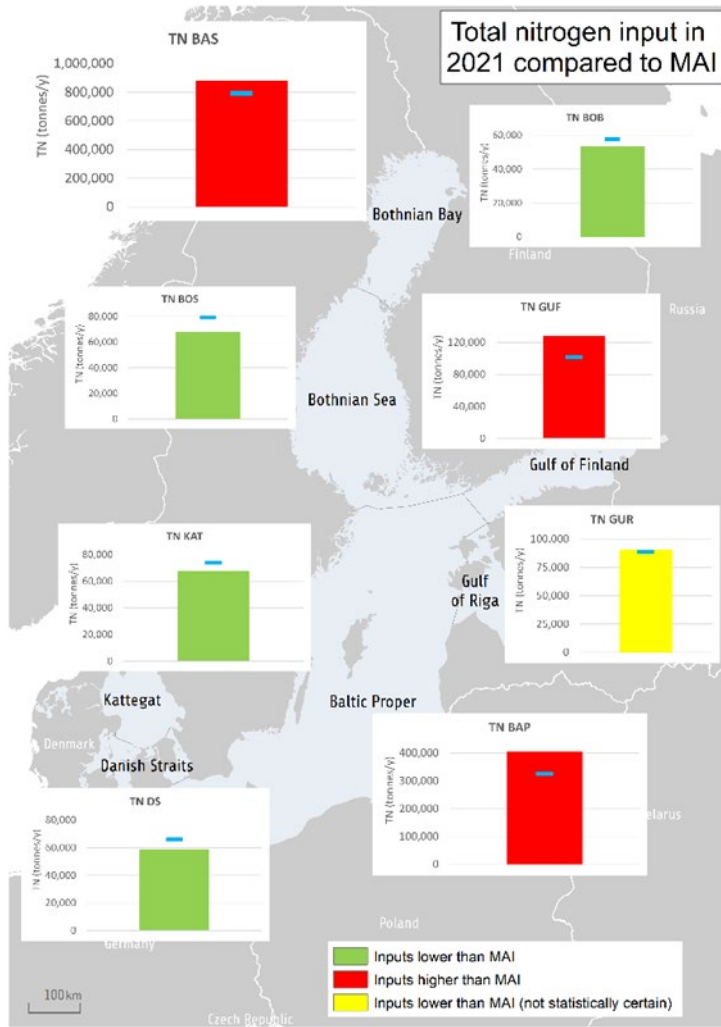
Total nitrogen input in 2021 compared to MAI

TN BAS
1,000,000
800,000
600,000
400,000
200,000
0
TN (tonnes/y)

TN BOB
60,000
40,000
20,000
0
TN (tonnes/y)

Bothnian Bay

Finland

TN BOS
80,000
60,000
40,000
20,000
0
TN (tonnes/y)

TN GUF
120,000
80,000
40,000
0
TN (tonnes/y)

Russia

Bothnian Sea

Gulf of Finland

TN KAT
80,000
60,000
40,000
20,000
0
TN (tonnes/y)

TN GUR
100,000
75,000
50,000
25,000
0
TN (tonnes/y)

Gulf of Riga

Kattegat

Baltic Proper

Denmark

Danish Straits

TN BAP
400,000
300,000
200,000
100,000
0
TN (tonnes/y)

TN DS
80,000
60,000
40,000
20,000
0
TN (tonnes/y)

Belarus

Poland

Germany

Inputs lower than MAI
Inputs higher than MAI
Inputs lower than MAI (not statistically certain)

100km

Czech Republic